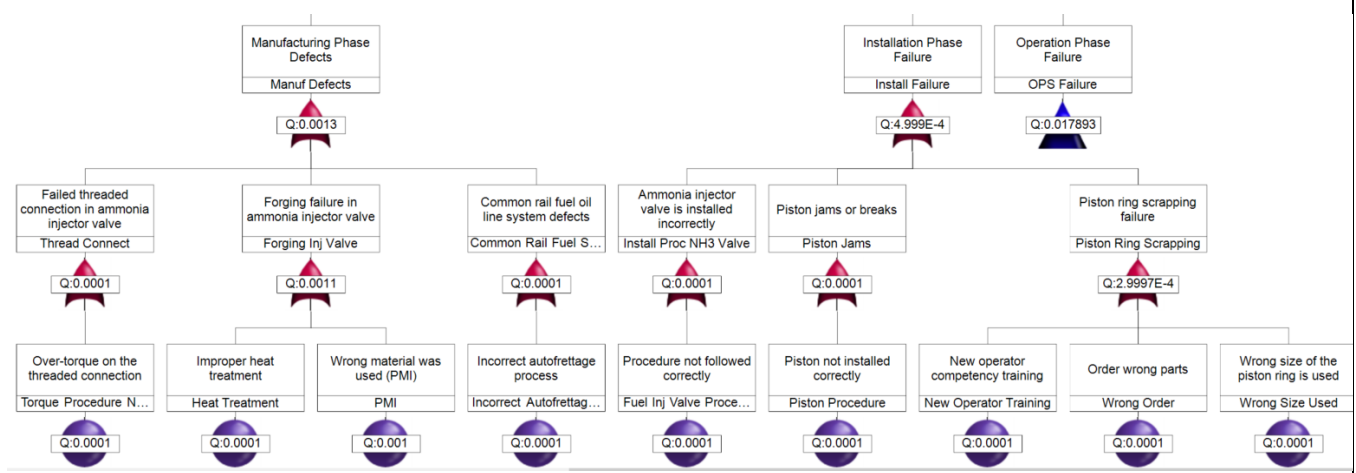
Manufacturing Phase Defects
Manuf Defects
Q:0.0013

Installation Phase Failure
Install Failure
Q:4.999E-4

Operation Phase Failure
OPS Failure
Q:0.017893

Failed threaded connection in ammonia injector valve
Thread Connect
Q:0.0001

Forging failure in ammonia injector valve
Forging Inj Valve
Q:0.0011

Common rail fuel oil line system defects
Common Rail Fuel S...
Q:0.0001

Ammonia injector valve is installed incorrectly
Install Proc NH3 Valve
Q:0.0001

Piston jams or breaks
Piston Jams
Q:0.0001

Piston ring scrapping failure
Piston Ring Scrapping
Q:2.9997E-4

Over-torque on the threaded connection
Torque Procedure N...
Q:0.0001

Improper heat treatment
Heat Treatment
Q:0.0001

Wrong material was used (PMI)
PMI
Q:0.001

Incorrect autofrettage process
Incorrect Autofrettag...
Q:0.0001

Procedure not followed correctly
Fuel Inj Valve Proce...
Q:0.0001

Piston not installed correctly
Piston Procedure
Q:0.0001

New operator competency training
New Operator Training
Q:0.0001

Order wrong parts
Wrong Order
Q:0.0001

Wrong size of the piston ring is used
Wrong Size Used
Q:0.0001